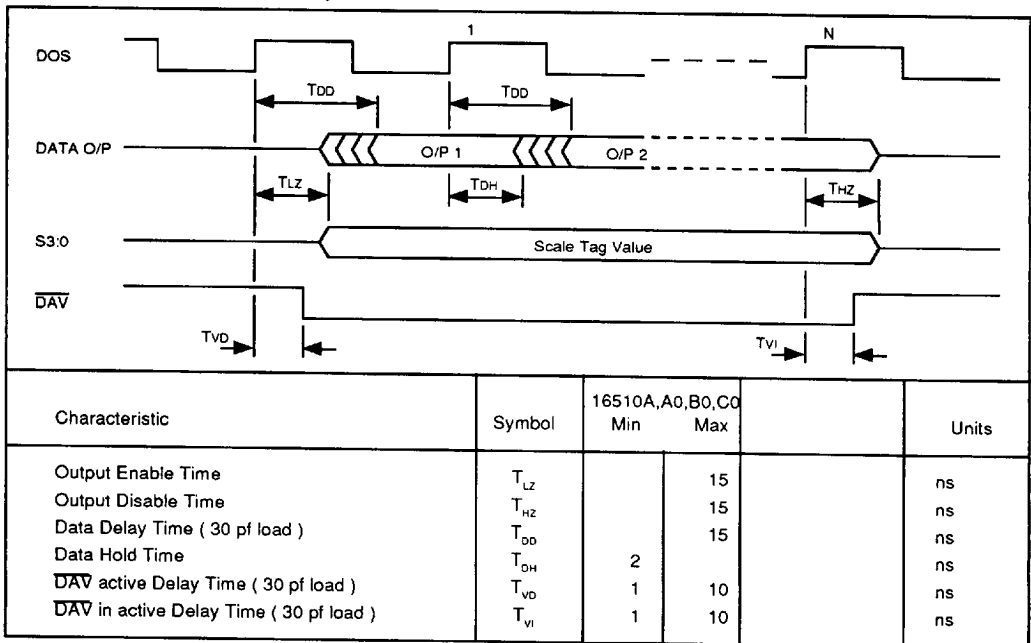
DOS
1
N
$T_{DD}$
$T_{DD}$
DATA O/P
O/P 1
O/P 2
$T_{LZ}$
$T_{DH}$
$T_{HZ}$
S3:0
Scale Tag Value
$\overline{DAV}$
$T_{VD}$
$T_{VI}$

| Characteristic | Symbol | 16510A,A0,B0,C0 Min | Max | | Units |
|---|---|---|---|---|---|
| Output Enable Time | $T_{LZ}$ | | 15 | | ns |
| Output Disable Time | $T_{HZ}$ | | 15 | | ns |
| Data Delay Time ( 30 pf load ) | $T_{DD}$ | | 15 | | ns |
| Data Hold Time | $T_{DH}$ | 2 | | | ns |
| $\overline{DAV}$ active Delay Time ( 30 pf load ) | $T_{VD}$ | 1 | 10 | | ns |
| $\overline{DAV}$ in active Delay Time ( 30 pf load ) | $T_{VI}$ | 1 | 10 | | ns |